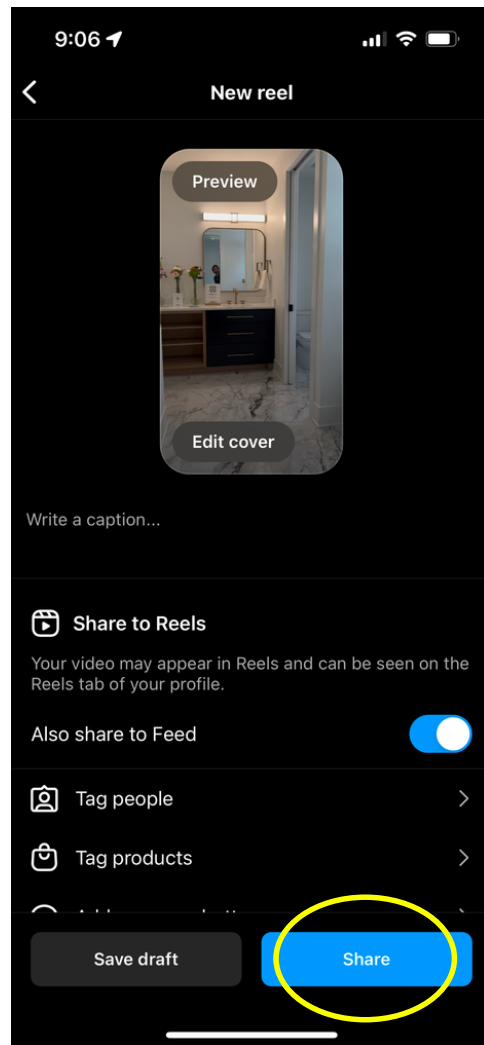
9:06

New reel

Preview

Edit cover

Write a caption...

Share to Reels

Your video may appear in Reels and can be seen on the Reels tab of your profile.

Also share to Feed

Tag people

Tag products

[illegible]

Save draft

Share